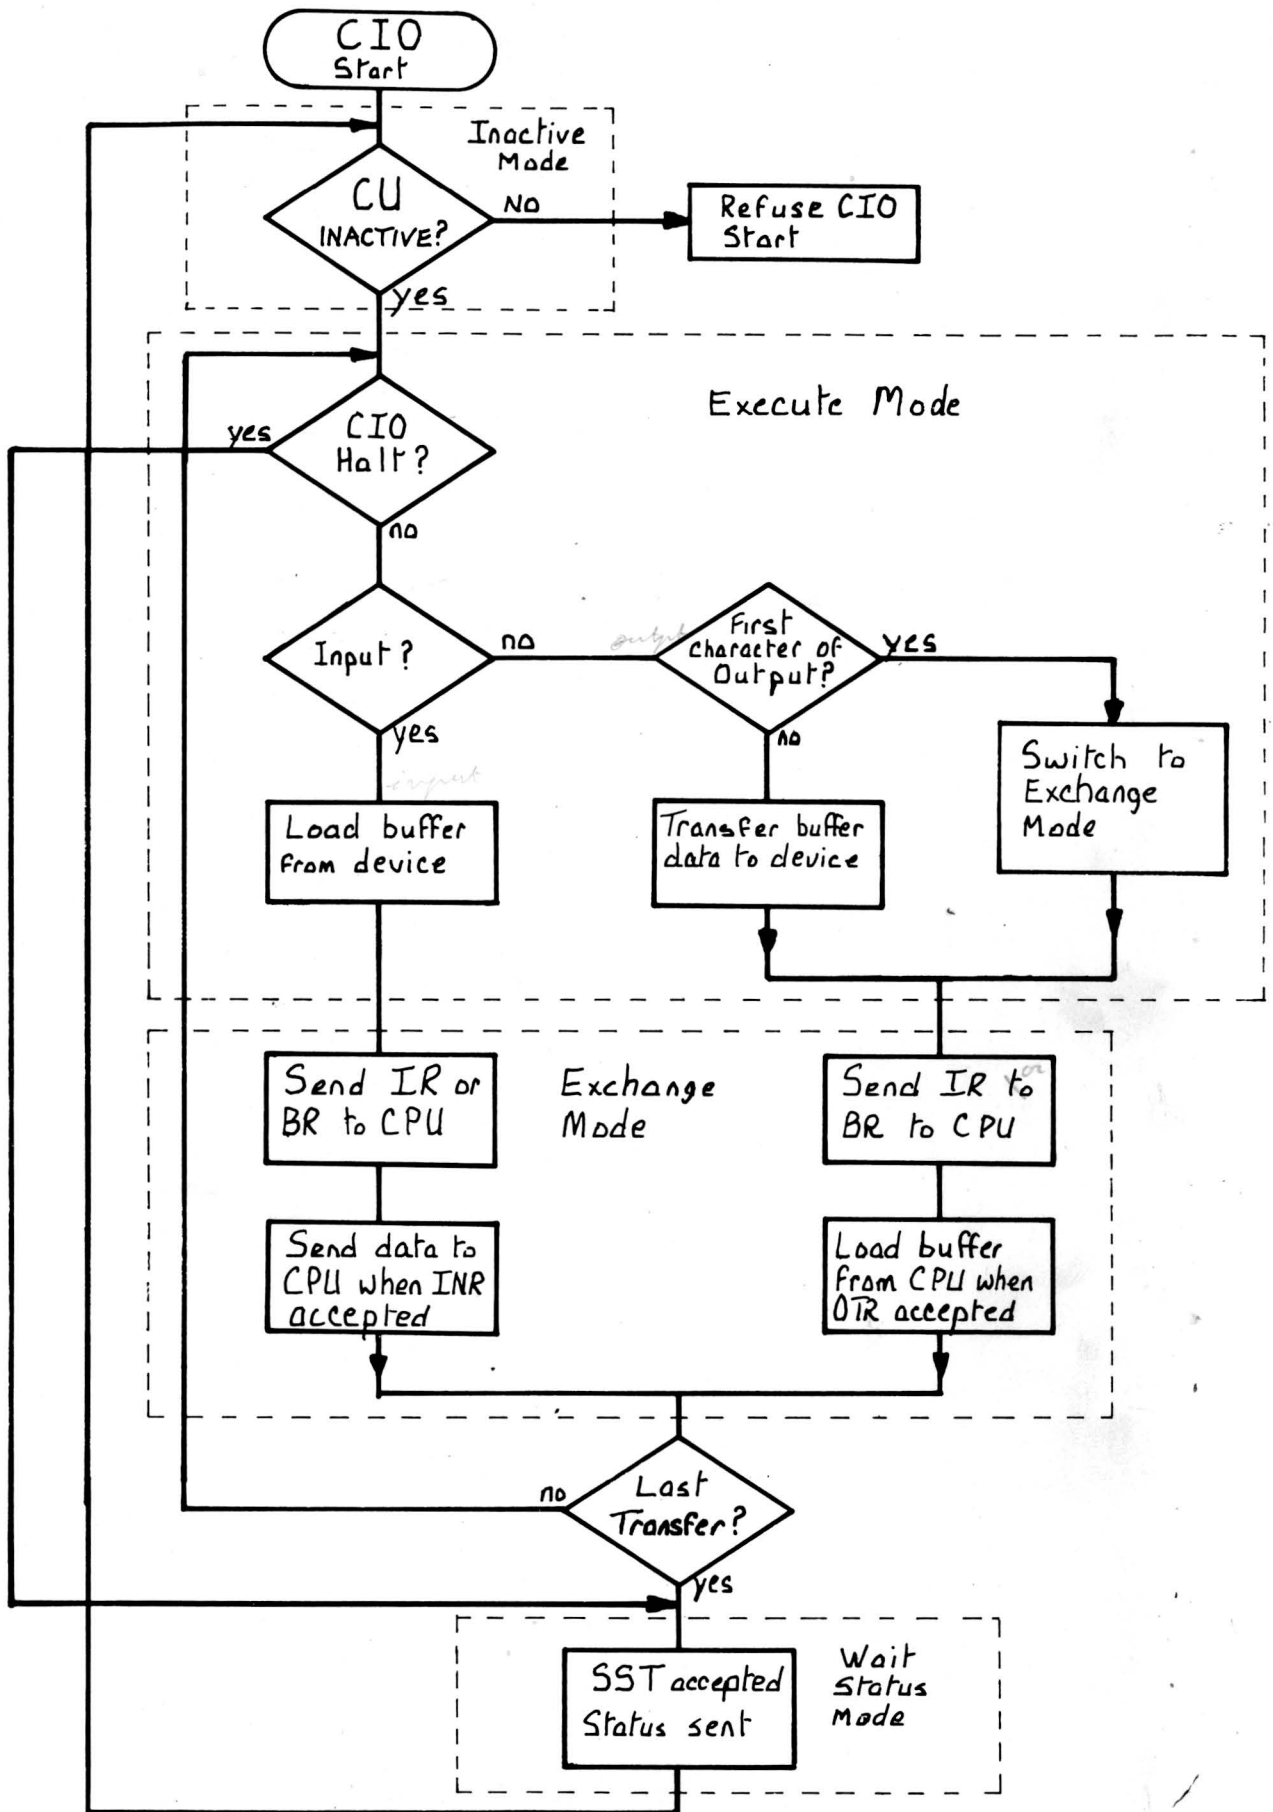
CIO Start

Inactive Mode

CU INACTIVE?

NO

Refuse CIO Start

yes

Execute Mode

yes

CIO Halt?

no

Input?

no

First character of Output?

yes

yes

no

Load buffer from device

Transfer buffer data to device

Switch to Exchange Mode

Send IR or BR to CPU

Exchange Mode

Send IR to BR to CPU

Send data to CPU when INR accepted

Load buffer from CPU when OTR accepted

no

Last Transfer?

yes

SST accepted Status sent

Wait Status Mode